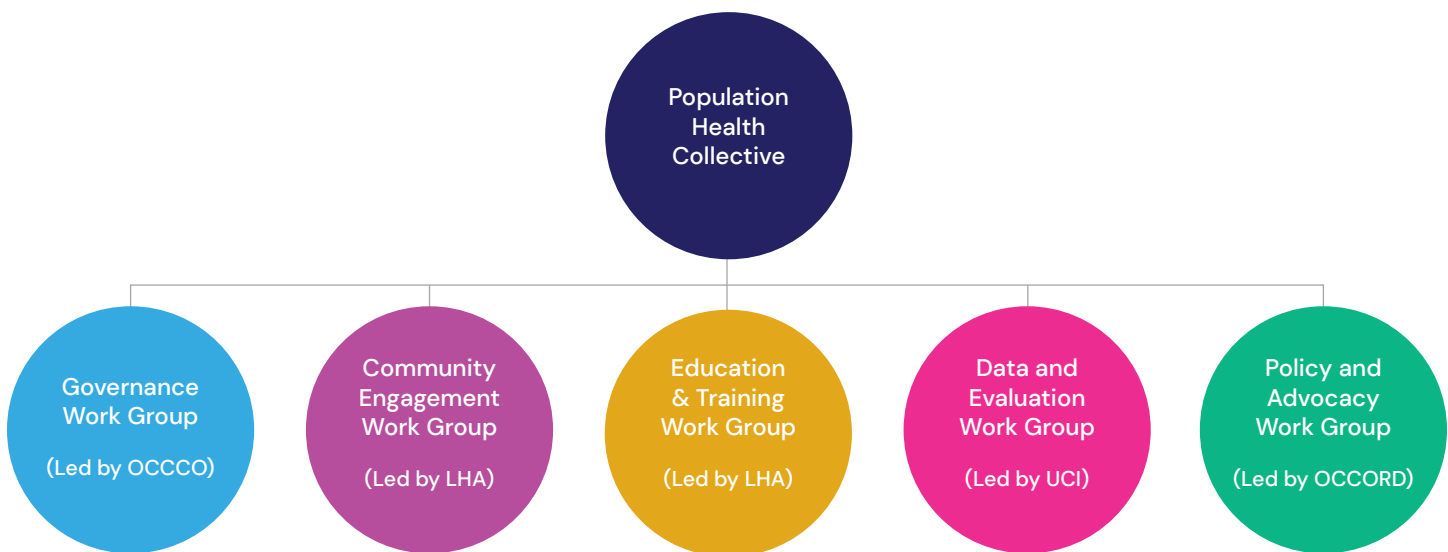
Population Health Collective

Governance Work Group

(Led by OCCCO)

Community Engagement Work Group

(Led by LHA)

Education & Training Work Group

(Led by LHA)

Data and Evaluation Work Group

(Led by UCI)

Policy and Advocacy Work Group

(Led by OCCORD)